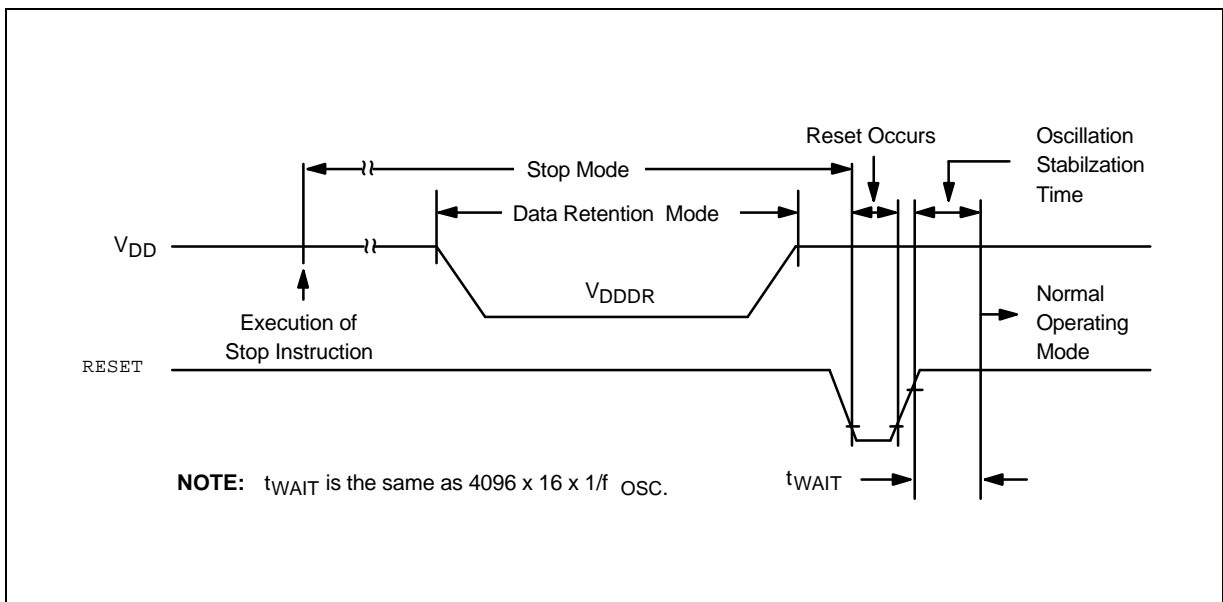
Reset Occurs

Oscillation Stabilzation Time

Stop Mode

Data Retention Mode

$V_{DD}$

$V_{DDDR}$

Execution of Stop Instruction

Normal Operating Mode

RESET

**NOTE:** $t_{WAIT}$ is the same as 4096 x 16 x 1/f $_{OSC}$.

$t_{WAIT}$